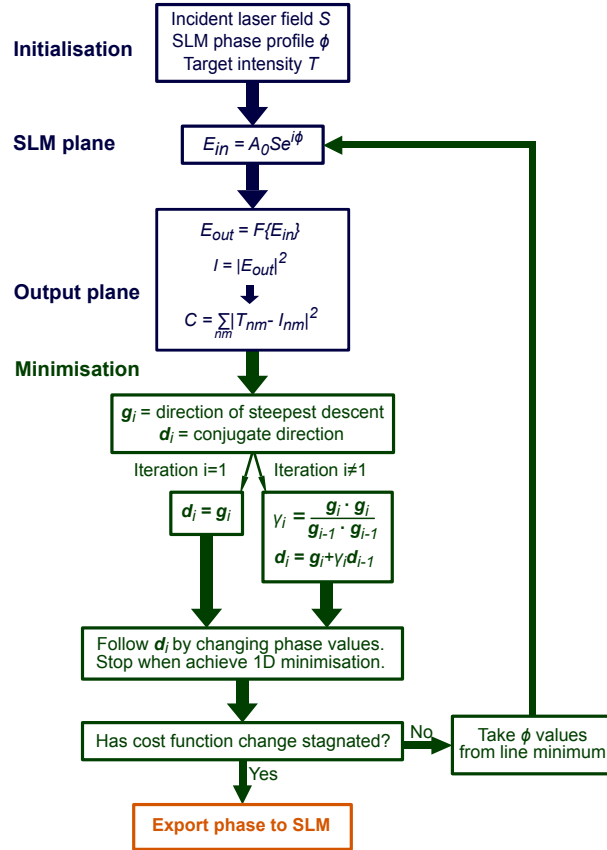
Initialisation

Incident laser field $S$
SLM phase profile $\phi$
Target intensity $T$

SLM plane

$E_{in} = A_0 S e^{i\phi}$

Output plane

$E_{out} = F\{E_{in}\}$
$I = |E_{out}|^2$
$C = \sum_{nm} |T_{nm} - I_{nm}|^2$

Minimisation

$\boldsymbol{g}_i$ = direction of steepest descent
$\boldsymbol{d}_i$ = conjugate direction

Iteration i=1

Iteration i≠1

$\boldsymbol{d}_i = \boldsymbol{g}_i$

$\gamma_i = \frac{\boldsymbol{g}_i \cdot \boldsymbol{g}_i}{\boldsymbol{g}_{i-1} \cdot \boldsymbol{g}_{i-1}}$
$\boldsymbol{d}_i = \boldsymbol{g}_i + \gamma_i \boldsymbol{d}_{i-1}$

Follow $\boldsymbol{d}_i$ by changing phase values.
Stop when achieve 1D minimisation.

Has cost function change stagnated?

No

Take $\phi$ values from line minimum

Yes

Export phase to SLM